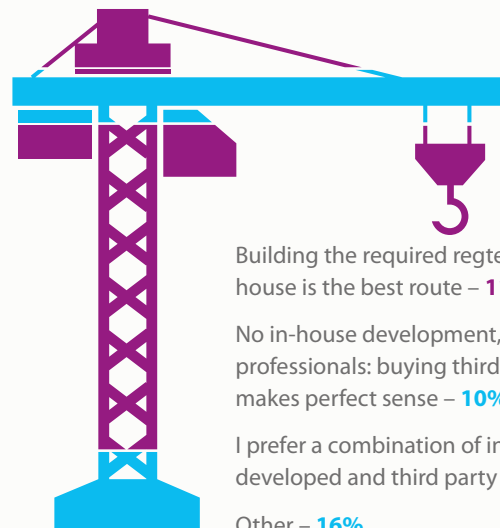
Building the required regte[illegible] house is the best route – 1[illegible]

No in-house development, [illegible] professionals: buying third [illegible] makes perfect sense – 10%

I prefer a combination of in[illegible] developed and third party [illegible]

Other – 16%